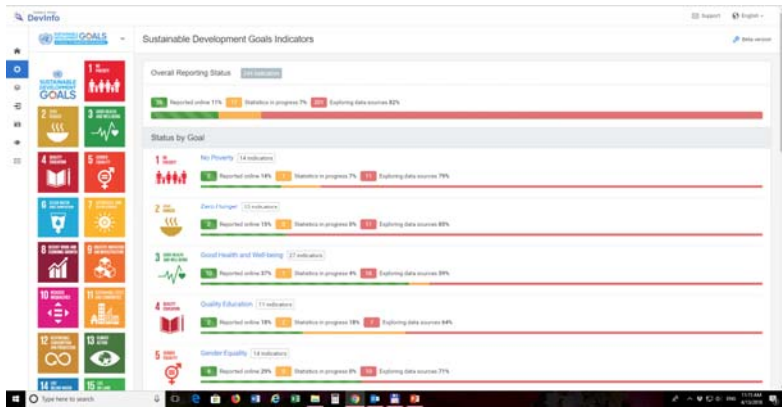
DevInfo

Support English

GOALS

Sustainable Development Goals Indicators

Beta version

SUSTAINABLE DEVELOPMENT GOALS

1 NO POVERTY

2 ZERO HUNGER

3 GOOD HEALTH AND WELL-BEING

4 QUALITY EDUCATION

5 GENDER EQUALITY

6 CLEAN WATER AND SANITATION

7 AFFORDABLE AND CLEAN ENERGY

8 DECENT WORK AND ECONOMIC GROWTH

9 INDUSTRY, INNOVATION AND INFRASTRUCTURE

10 REDUCED INEQUALITIES

11 SUSTAINABLE CITIES AND COMMUNITIES

12 RESPONSIBLE CONSUMPTION AND PRODUCTION

13 CLIMATE ACTION

14 LIFE BELOW WATER

15 LIFE ON LAND

Overall Reporting Status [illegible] indicators

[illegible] Reported online 11% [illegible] Statistics in progress 7% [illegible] Exploring data sources 82%

Status by Goal

1 NO POVERTY No Poverty 14 indicators
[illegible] Reported online 14% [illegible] Statistics in progress 7% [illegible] Exploring data sources 79%

2 ZERO HUNGER Zero Hunger 13 indicators
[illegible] Reported online 15% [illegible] Statistics in progress 0% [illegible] Exploring data sources 85%

3 GOOD HEALTH AND WELL-BEING Good Health and Well-being 27 indicators
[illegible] Reported online 37% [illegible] Statistics in progress 4% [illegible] Exploring data sources 59%

4 QUALITY EDUCATION Quality Education 11 indicators
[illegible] Reported online 18% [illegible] Statistics in progress 18% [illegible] Exploring data sources 64%

5 GENDER EQUALITY Gender Equality 14 indicators
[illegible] Reported online 29% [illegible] Statistics in progress 0% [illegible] Exploring data sources 71%

Type here to search

11:11 AM
4/13/2018